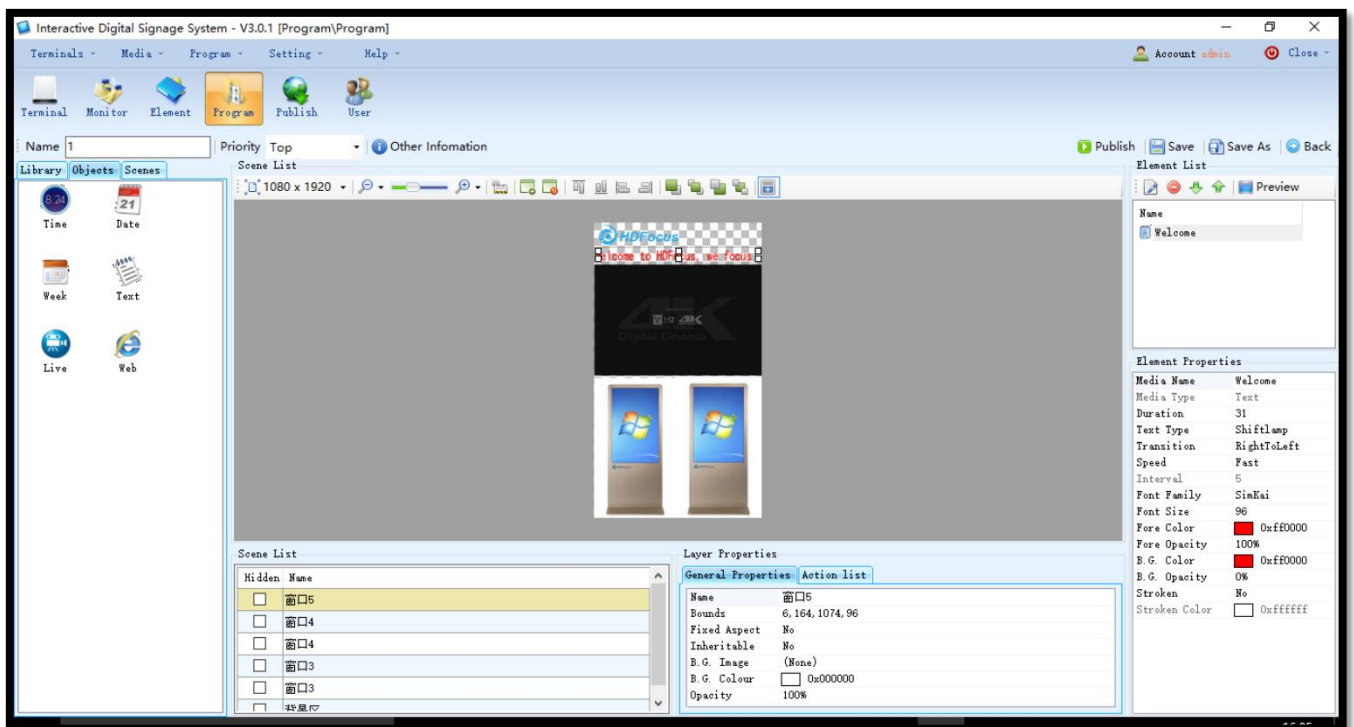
Interactive Digital Signage System - V3.0.1 [Program\Program]

Terminals Media Program Setting Help

Account admin Close

Terminal Monitor Element Program Publish User

Name 1 Priority Top Other Infomation

Publish Save Save As Back

Library Objects Scenes

Time Date Week Text Live Web

Scene List

1080 x 1920

HDFocus
Welcome to HDFocus, we focus

Digital Cinema

Element List

Preview

Name
Welcome

Element Properties

| Media Name | Welcome |
|---|---|
| Media Type | Text |
| Duration | 31 |
| Text Type | Shiftlamp |
| Transition | RightToLeft |
| Speed | Fast |
| Interval | 5 |
| Font Family | SimKai |
| Font Size | 96 |
| Fore Color | 0xff0000 |
| Fore Opacity | 100% |
| B.G. Color | 0xff0000 |
| B.G. Opacity | 0% |
| Stroken | No |
| Stroken Color | 0xffffff |

Scene List

| Hidden | Name |
|---|---|
| ☐ | 窗口5 |
| ☐ | 窗口4 |
| ☐ | 窗口4 |
| ☐ | 窗口3 |
| ☐ | 窗口3 |
| ☐ | 背景层 |

Layer Properties

General Properties Action list

| Name | 窗口5 |
|---|---|
| Bounds | 6, 164, 1074, 96 |
| Fixed Aspect | No |
| Inheritable | No |
| B.G. Image | (None) |
| B.G. Colour | 0x000000 |
| Opacity | 100% |